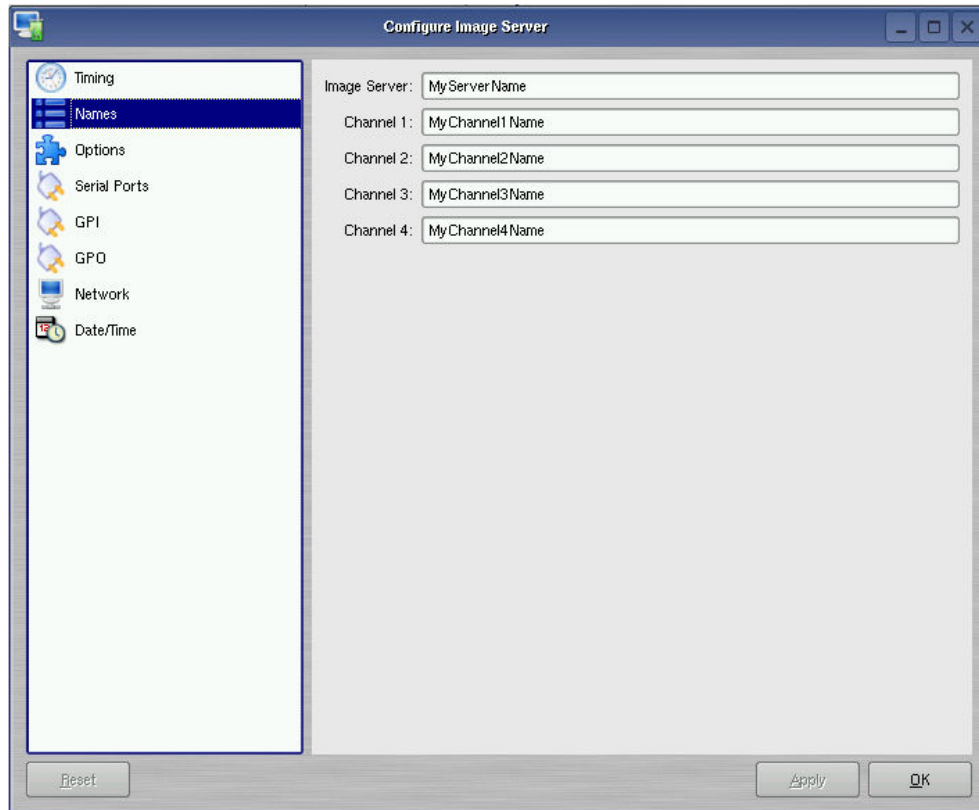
Configure Image Server

Timing
Names
Options
Serial Ports
GPI
GPO
Network
Date/Time

Image Server: MyServerName
Channel 1: MyChannel1Name
Channel 2: MyChannel2Name
Channel 3: MyChannel3Name
Channel 4: MyChannel4Name

Reset
Apply
OK